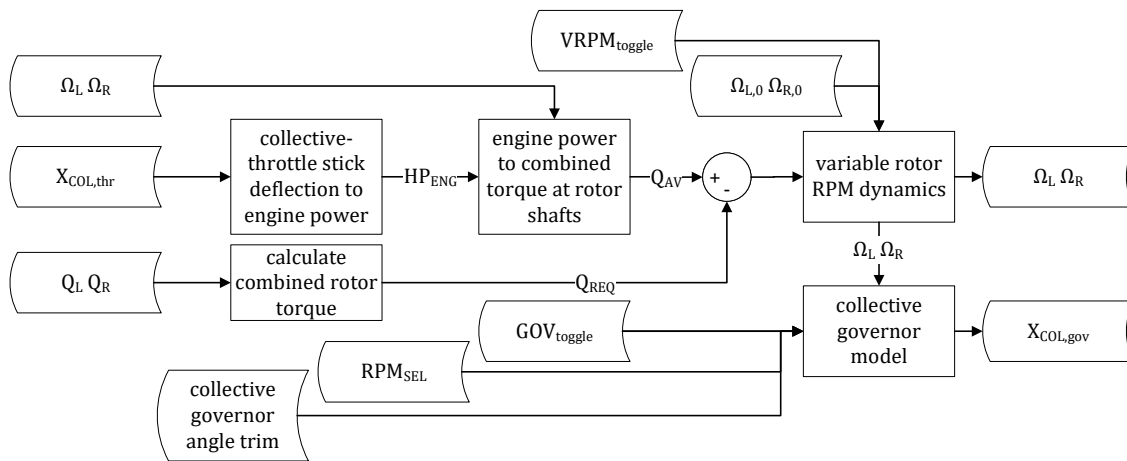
VRPM$_{toggle}$

$\Omega_L$ $\Omega_R$

$\Omega_{L,0}$ $\Omega_{R,0}$

$X_{COL,thr}$

collective-throttle stick deflection to engine power

HP$_{ENG}$

engine power to combined torque at rotor shafts

$Q_{AV}$

+

-

variable rotor RPM dynamics

$\Omega_L$ $\Omega_R$

$\Omega_L$ $\Omega_R$

$Q_L$ $Q_R$

calculate combined rotor torque

$Q_{REQ}$

GOV$_{toggle}$

collective governor model

$X_{COL,gov}$

RPM$_{SEL}$

collective governor angle trim